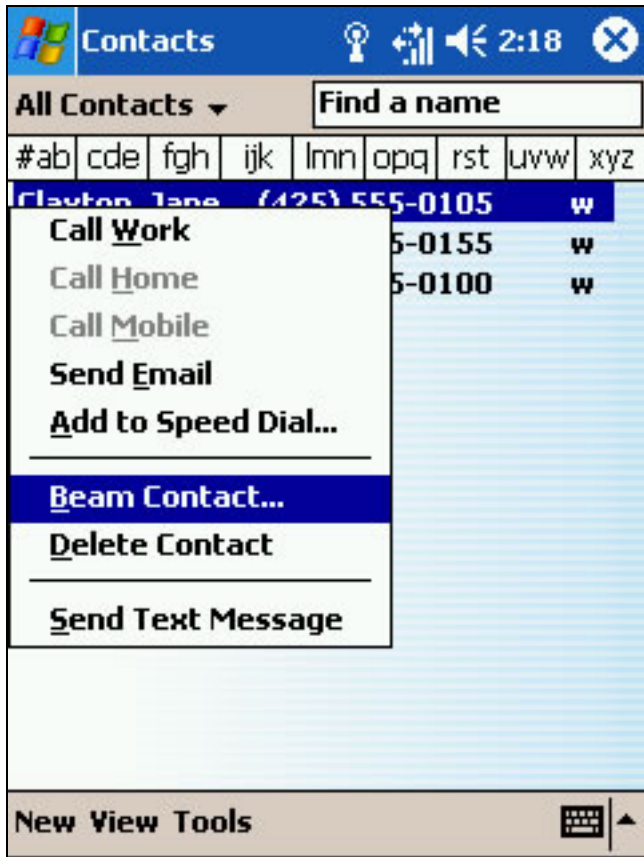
Contacts 2:18

All Contacts Find a name

#ab cde fgh ijk lmn opq rst uvw xyz

Clayton, Jane (425) 555-0105 w
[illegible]5-0155 w
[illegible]5-0100 w

Call Work
Call Home
Call Mobile
Send Email
Add to Speed Dial...
Beam Contact...
Delete Contact
Send Text Message

New View Tools